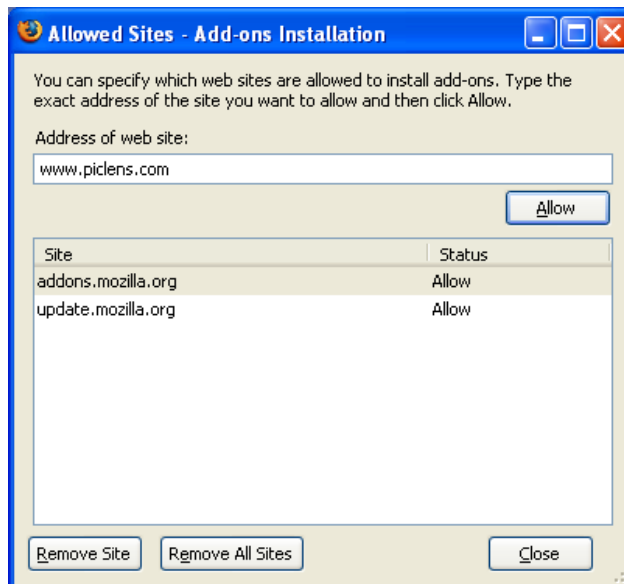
Allowed Sites - Add-ons Installation

You can specify which web sites are allowed to install add-ons. Type the exact address of the site you want to allow and then click Allow.

Address of web site:

www.piclens.com

Allow

| Site | Status |
|---|---|
| addons.mozilla.org | Allow |
| update.mozilla.org | Allow |

Remove Site

Remove All Sites

Close